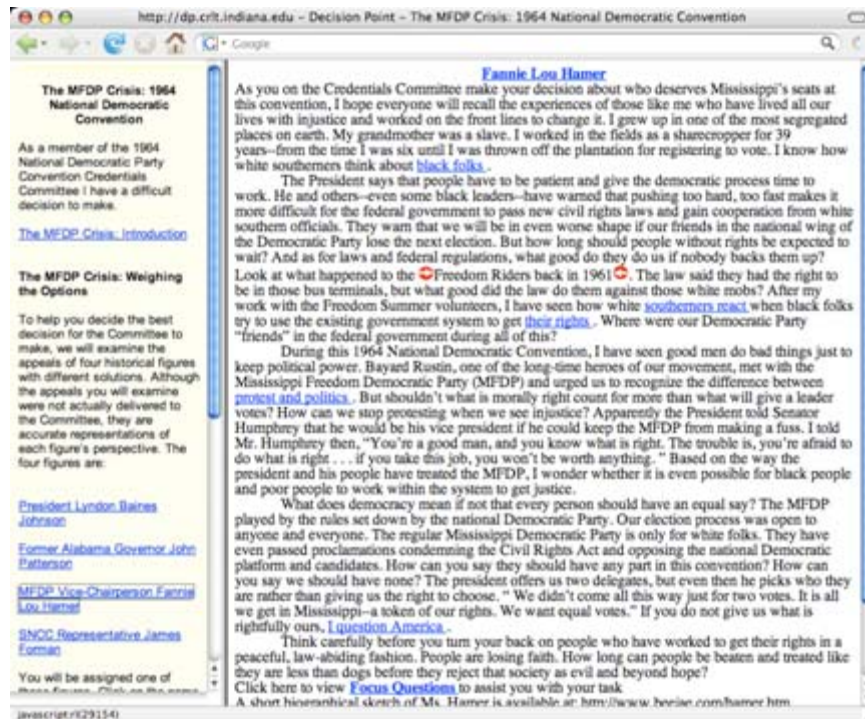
http://dp.crlt.indiana.edu - Decision Point - The MFDP Crisis: 1964 National Democratic Convention

Google

The MFDP Crisis: 1964 National Democratic Convention

As a member of the 1964 National Democratic Party Convention Credentials Committee I have a difficult decision to make.

The MFDP Crisis: Introduction

The MFDP Crisis: Weighing the Options

To help you decide the best decision for the Committee to make, we will examine the appeals of four historical figures with different solutions. Although the appeals you will examine were not actually delivered to the Committee, they are accurate representations of each figure's perspective. The four figures are:

President Lyndon Baines Johnson

Former Alabama Governor John Patterson

MFDP Vice-Chairperson Fannie Lou Hamer

SNCC Representative James Forman

You will be assigned one of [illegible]

Fannie Lou Hamer

As you on the Credentials Committee make your decision about who deserves Mississippi's seats at this convention, I hope everyone will recall the experiences of those like me who have lived all our lives with injustice and worked on the front lines to change it. I grew up in one of the most segregated places on earth. My grandmother was a slave. I worked in the fields as a sharecropper for 39 years--from the time I was six until I was thrown off the plantation for registering to vote. I know how white southerners think about black folks .

The President says that people have to be patient and give the democratic process time to work. He and others--even some black leaders--have warned that pushing too hard, too fast makes it more difficult for the federal government to pass new civil rights laws and gain cooperation from white southern officials. They warn that we will be in even worse shape if our friends in the national wing of the Democratic Party lose the next election. But how long should people without rights be expected to wait? And as for laws and federal regulations, what good do they do us if nobody backs them up? Look at what happened to the Freedom Riders back in 1961. The law said they had the right to be in those bus terminals, but what good did the law do them against those white mobs? After my work with the Freedom Summer volunteers, I have seen how white southerners react when black folks try to use the existing government system to get their rights . Where were our Democratic Party "friends" in the federal government during all of this?

During this 1964 National Democratic Convention, I have seen good men do bad things just to keep political power. Bayard Rustin, one of the long-time heroes of our movement, met with the Mississippi Freedom Democratic Party (MFDP) and urged us to recognize the difference between protest and politics . But shouldn't what is morally right count for more than what will give a leader votes? How can we stop protesting when we see injustice? Apparently the President told Senator Humphrey that he would be his vice president if he could keep the MFDP from making a fuss. I told Mr. Humphrey then, "You're a good man, and you know what is right. The trouble is, you're afraid to do what is right . . . if you take this job, you won't be worth anything. " Based on the way the president and his people have treated the MFDP, I wonder whether it is even possible for black people and poor people to work within the system to get justice.

What does democracy mean if not that every person should have an equal say? The MFDP played by the rules set down by the national Democratic Party. Our election process was open to anyone and everyone. The regular Mississippi Democratic Party is only for white folks. They have even passed proclamations condemning the Civil Rights Act and opposing the national Democratic platform and candidates. How can you say they should have any part in this convention? How can you say we should have none? The president offers us two delegates, but even then he picks who they are rather than giving us the right to choose. " We didn't come all this way just for two votes. It is all we get in Mississippi--a token of our rights. We want equal votes." If you do not give us what is rightfully ours, I question America .

Think carefully before you turn your back on people who have worked to get their rights in a peaceful, law-abiding fashion. People are losing faith. How long can people be beaten and treated like they are less than dogs before they reject that society as evil and beyond hope?
Click here to view Focus Questions to assist you with your task
A short biographical sketch of Ms. Hamer is available at: http://www.beejae.com/hamer.htm

javascript:rl(29154)